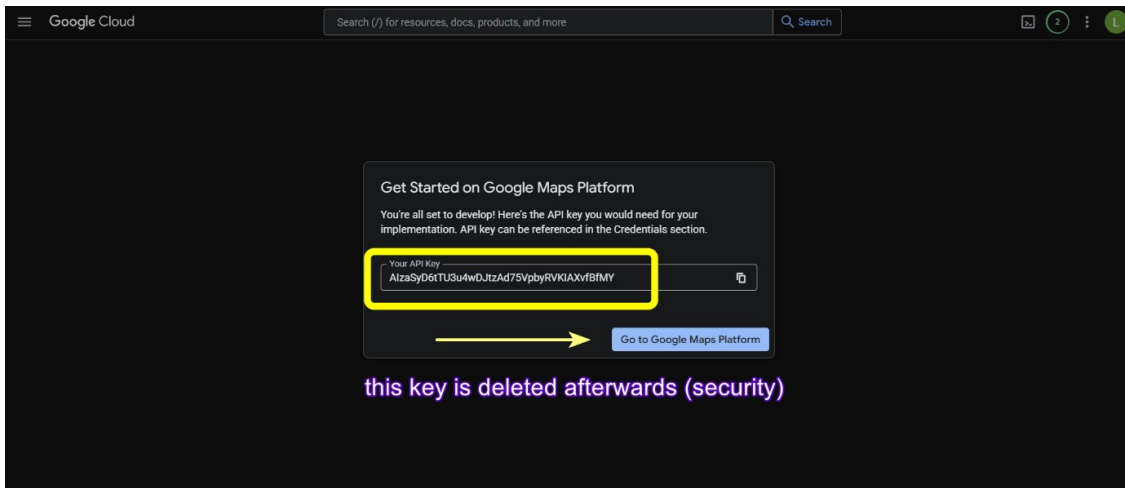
Google Cloud

Search (/) for resources, docs, products, and more

Search

2

L

Get Started on Google Maps Platform

You're all set to develop! Here's the API key you would need for your implementation. API key can be referenced in the Credentials section.

Your API Key

AIzaSyD6tTU3u4wDJtzAd75VpbyRVKIAXvfBfMY

Go to Google Maps Platform

this key is deleted afterwards (security)